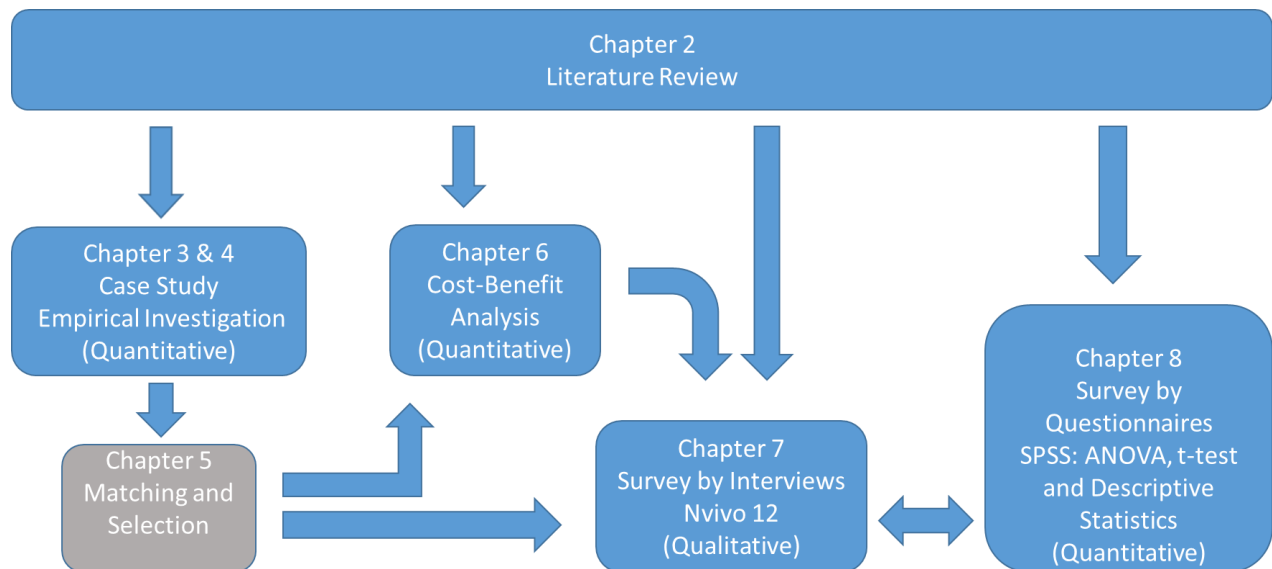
Chapter 2
Literature Review

Chapter 3 & 4
Case Study
Empirical Investigation
(Quantitative)

Chapter 6
Cost-Benefit
Analysis
(Quantitative)

Chapter 8
Survey by
Questionnaires
SPSS: ANOVA, t-test
and Descriptive
Statistics
(Quantitative)

Chapter 5
Matching and
Selection

Chapter 7
Survey by Interviews
Nvivo 12
(Qualitative)